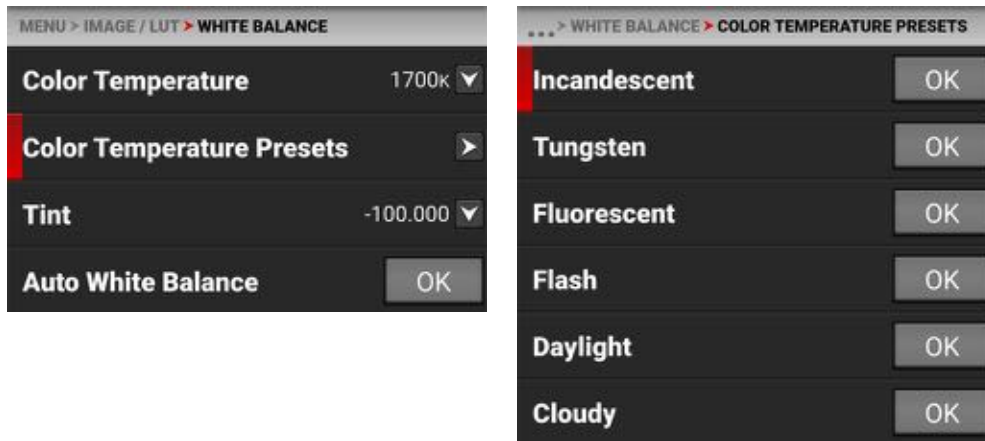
MENU > IMAGE / LUT > WHITE BALANCE

Color Temperature 1700K

Color Temperature Presets

Tint -100.000

Auto White Balance OK

... > WHITE BALANCE > COLOR TEMPERATURE PRESETS

Incandescent OK

Tungsten OK

Fluorescent OK

Flash OK

Daylight OK

Cloudy OK